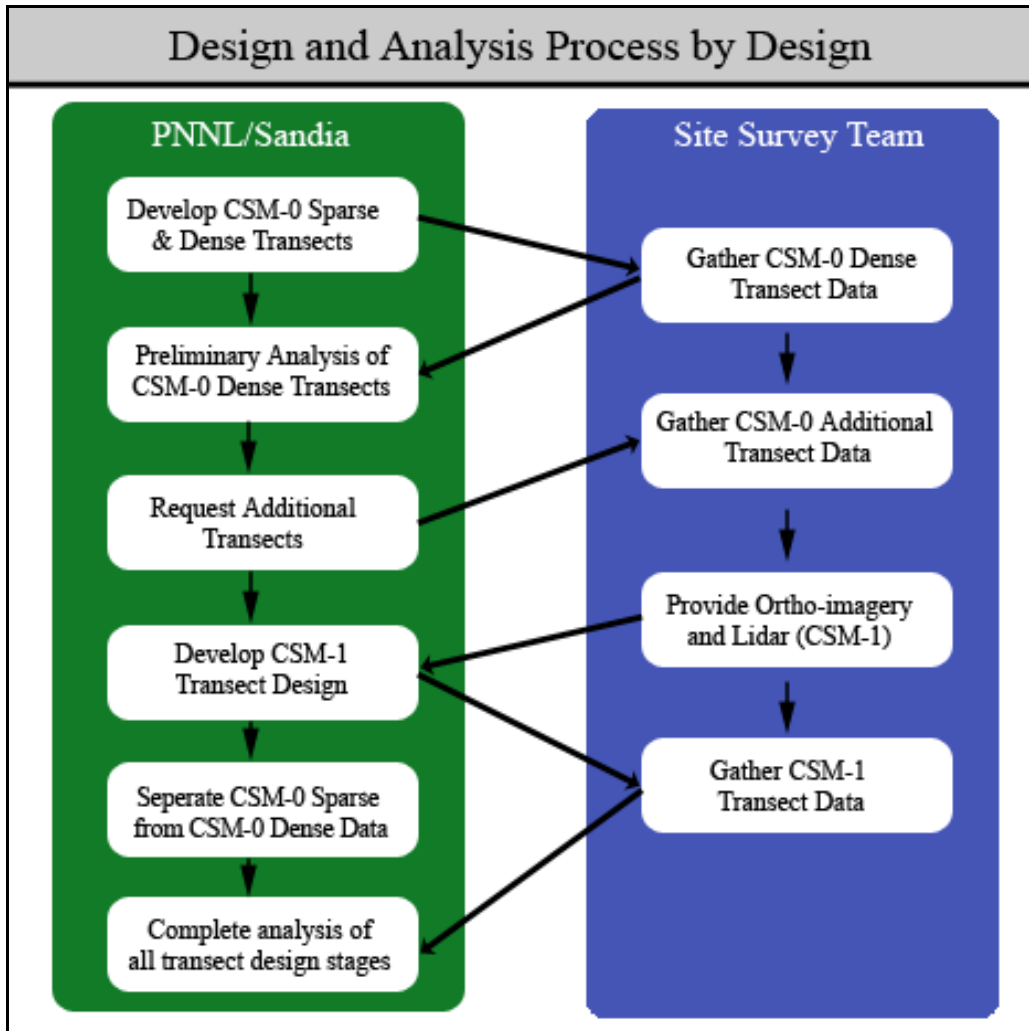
Design and Analysis Process by Design

PNNL/Sandia

Develop CSM-0 Sparse & Dense Transects

Preliminary Analysis of CSM-0 Dense Transects

Request Additional Transects

Develop CSM-1 Transect Design

Seperate CSM-0 Sparse from CSM-0 Dense Data

Complete analysis of all transect design stages

Site Survey Team

Gather CSM-0 Dense Transect Data

Gather CSM-0 Additional Transect Data

Provide Ortho-imagery and Lidar (CSM-1)

Gather CSM-1 Transect Data